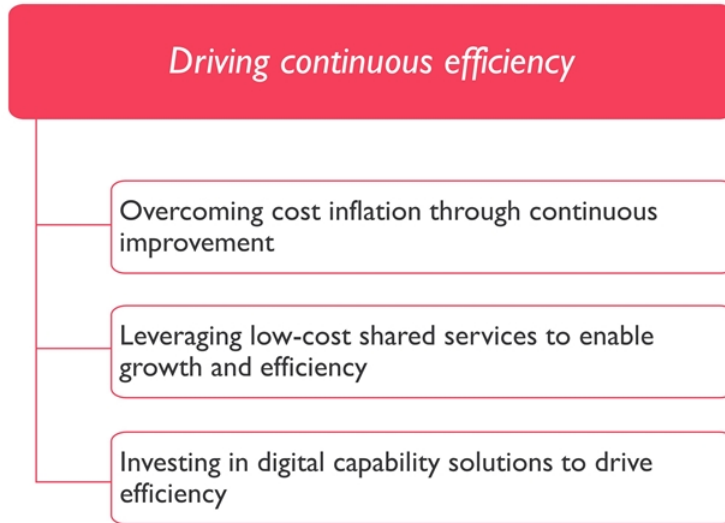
Driving continuous efficiency

Overcoming cost inflation through continuous improvement

Leveraging low-cost shared services to enable growth and efficiency

Investing in digital capability solutions to drive efficiency